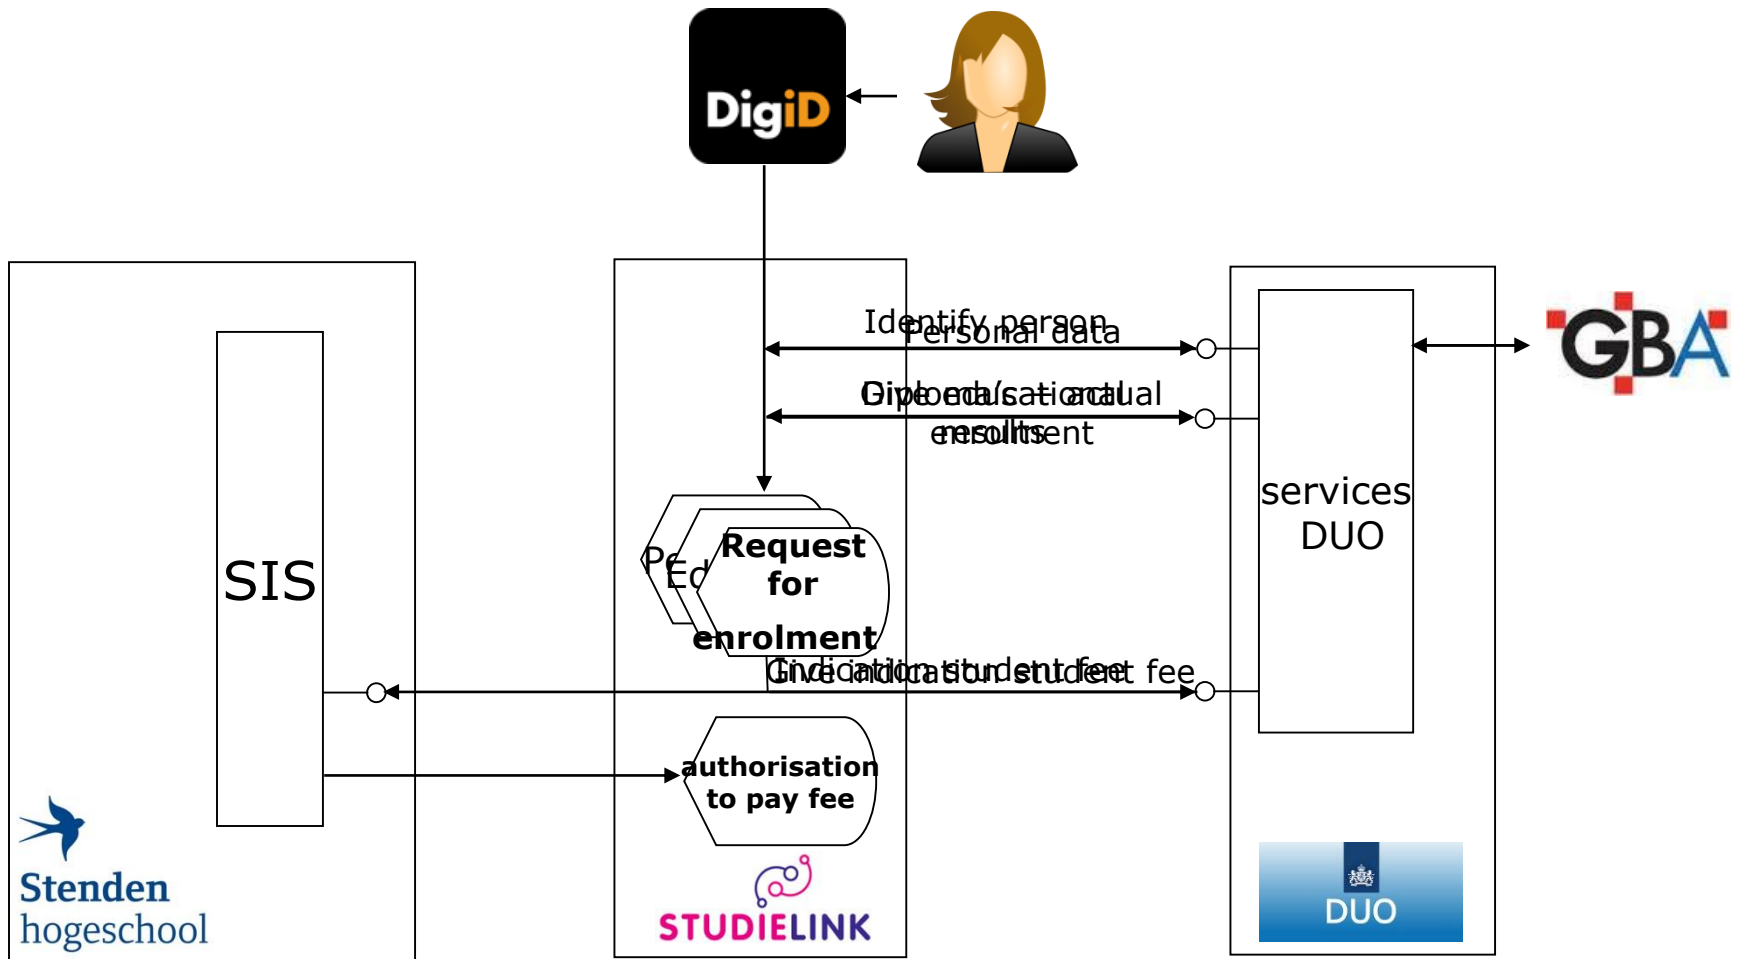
DigiD

Identify person
Personal data

Diploma's actual
Give educational
enrolment
results

services
DUO

GBA

SIS

Pe
Ed
Request
for
enrolment

Give indication student fee
Indication student fee

authorisation
to pay fee

STUDIELINK

Stenden
hogeschool

DUO